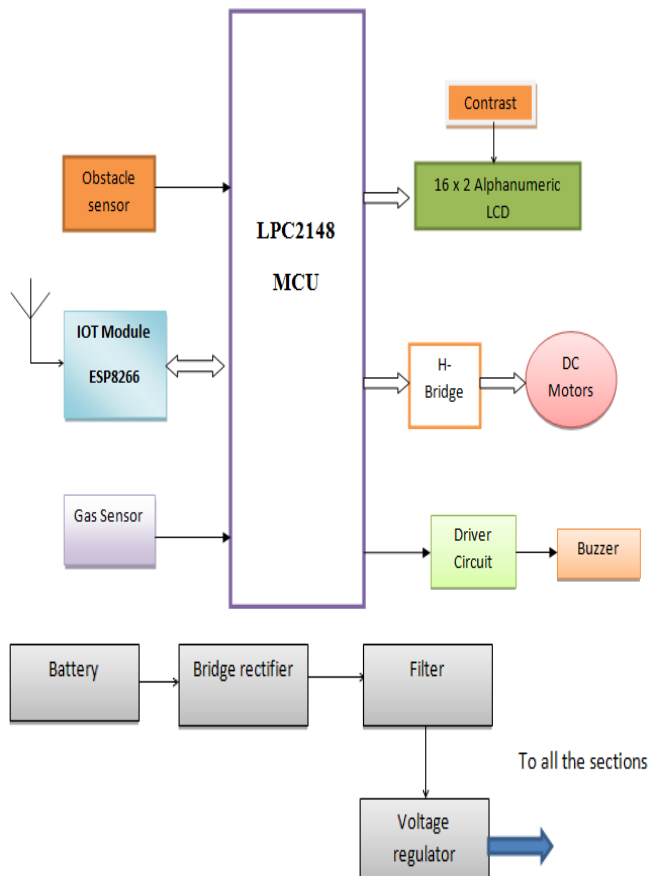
Contrast

Obstacle sensor

LPC2148

MCU

16 x 2 Alphanumeric LCD

IOT Module

ESP8266

H-Bridge

DC Motors

Gas Sensor

Driver Circuit

Buzzer

Battery

Bridge rectifier

Filter

To all the sections

Voltage regulator